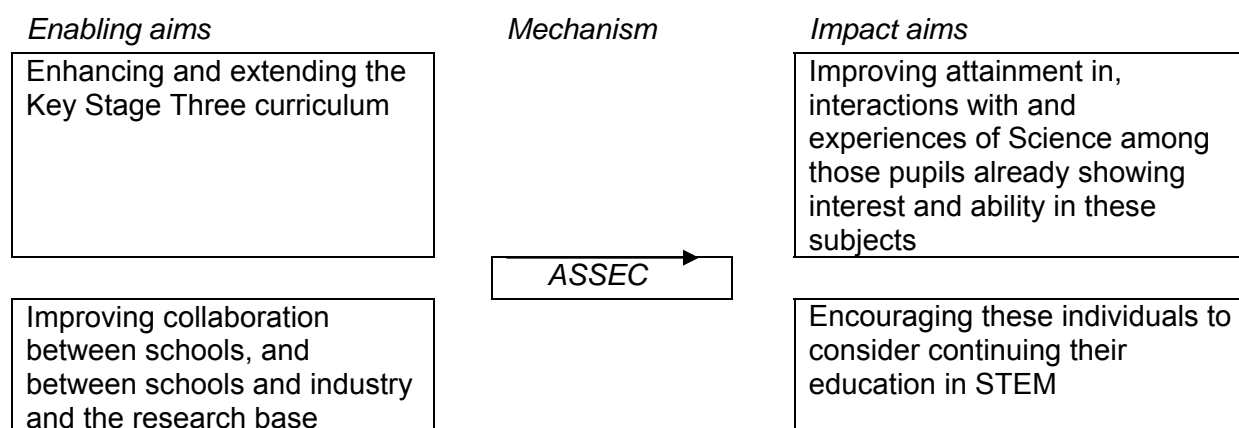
Enabling aims

Enhancing and extending the Key Stage Three curriculum

Improving collaboration between schools, and between schools and industry and the research base

Mechanism

ASSEC

Impact aims

Improving attainment in, interactions with and experiences of Science among those pupils already showing interest and ability in these subjects

Encouraging these individuals to consider continuing their education in STEM